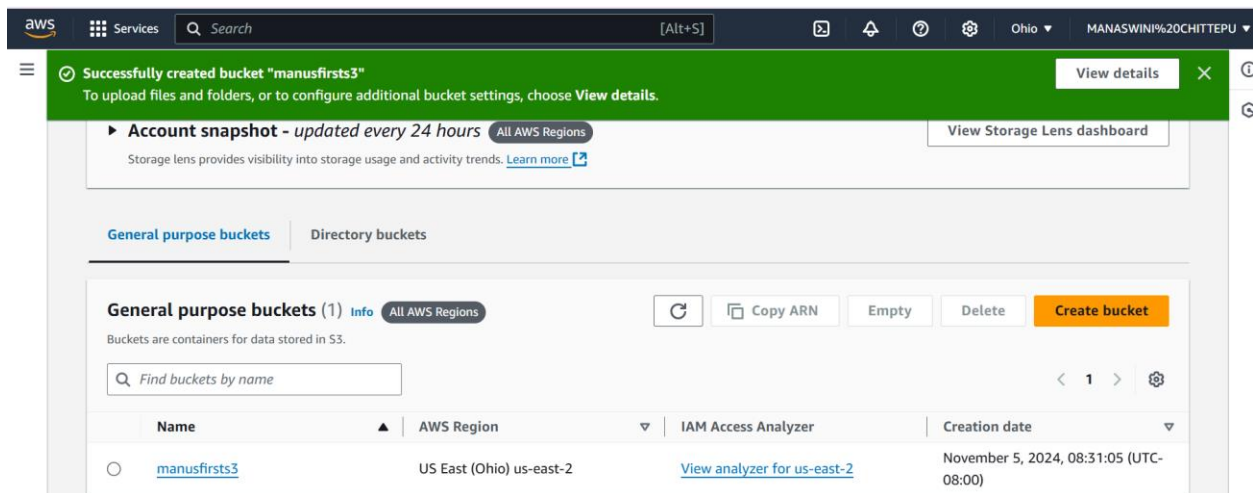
aws Services Search [Alt+S] Ohio ▼ MANASWINI%20CHITTEPU ▼

Successfully created bucket "manusfirsts3"
To upload files and folders, or to configure additional bucket settings, choose **View details**.

View details

▶ Account snapshot - updated every 24 hours All AWS Regions
Storage lens provides visibility into storage usage and activity trends. Learn more

View Storage Lens dashboard

General purpose buckets Directory buckets

General purpose buckets (1) Info All AWS Regions
Buckets are containers for data stored in S3.

Copy ARN Empty Delete Create bucket

Find buckets by name

< 1 >

| | Name ▲ | AWS Region ▽ | IAM Access Analyzer | Creation date ▽ |
|---|---|---|---|---|
| ○ | manusfirsts3 | US East (Ohio) us-east-2 | View analyzer for us-east-2 | November 5, 2024, 08:31:05 (UTC-08:00) |